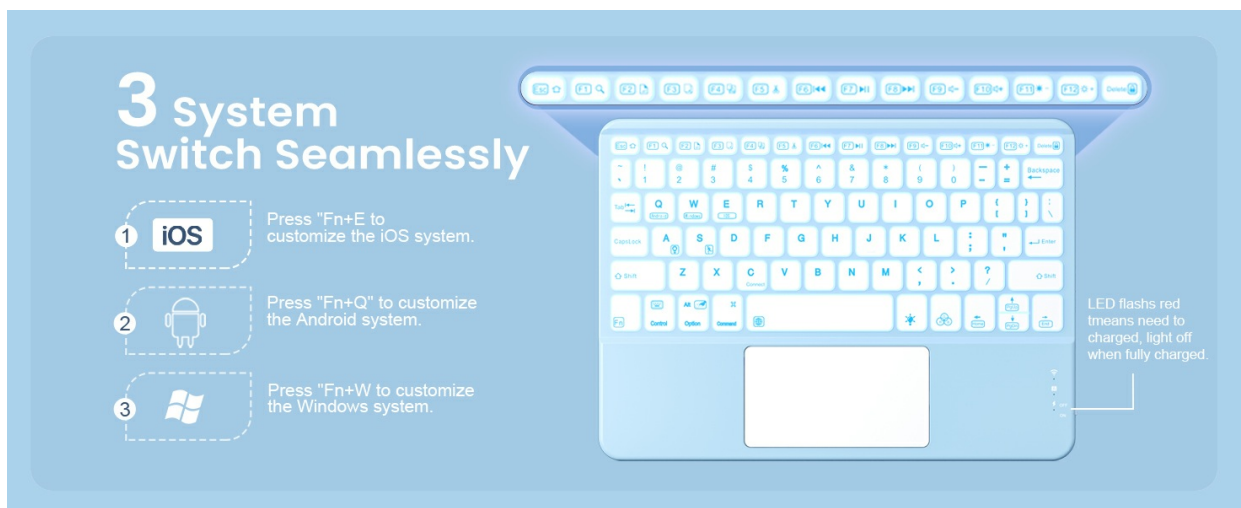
3 System
Switch Seamlessly

1 iOS Press "Fn+E to customize the iOS system.

2 Press "Fn+Q" to customize the Android system.

3 Press "Fn+W to customize the Windows system.

Esc F1 F2 F3 F4 F5 F6 F7 F8 F9 F10 F11 F12 Delete

~ ` ! 1 @ 2 # 3 $ 4 % 5 ^ 6 & 7 * 8 ( 9 ) 0 — - + = Backspace

Tab Q W E R T Y U I O P { [ } ] | \

CapsLock A S D F G H J K L : ; " ' Enter

Shift Z X C V B N M < , > . ? / Shift

Fn Control Alt Option Command

LED flashs red tmeans need to charged, light off when fully charged.